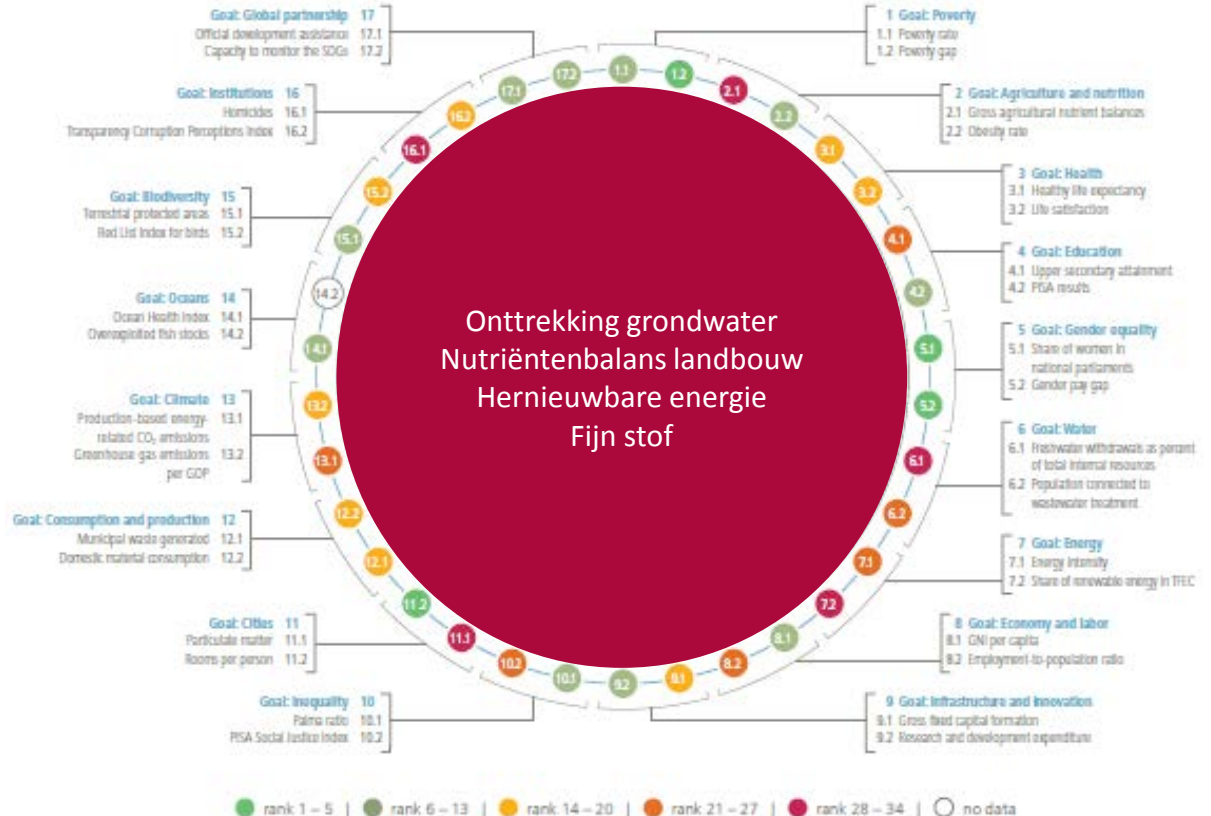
Goal: Global partnership 17
Official development assistance 17.1
Capacity to monitor the SDGs 17.2

Goal: Institutions 16
Homicides 16.1
Transparency Corruption Perceptions Index 16.2

Goal: Biodiversity 15
Terrestrial protected areas 15.1
Red List Index for birds 15.2

Goal: Oceans 14
Ocean Health Index 14.1
Overexploited fish stocks 14.2

Goal: Climate 13
Production-based energy-related $CO_2$ emissions 13.1
Greenhouse gas emissions per GDP 13.2

Goal: Consumption and production 12
Municipal waste generated 12.1
Domestic material consumption 12.2

Goal: Cities 11
Particulate matter 11.1
Rooms per person 11.2

Goal: Inequality 10
Palma ratio 10.1
PISA Social Justice Index 10.2

1 Goal: Poverty
1.1 Poverty rate
1.2 Poverty gap

2 Goal: Agriculture and nutrition
2.1 Gross agricultural nutrient balances
2.2 Obesity rate

3 Goal: Health
3.1 Healthy life expectancy
3.2 Life satisfaction

4 Goal: Education
4.1 Upper secondary attainment
4.2 PISA results

5 Goal: Gender equality
5.1 Share of women in national parliaments
5.2 Gender pay gap

6 Goal: Water
6.1 Freshwater withdrawals as percent of total internal resources
6.2 Population connected to wastewater treatment

7 Goal: Energy
7.1 Energy intensity
7.2 Share of renewable energy in TFEC

8 Goal: Economy and labor
8.1 GNI per capita
8.2 Employment-to-population ratio

9 Goal: Infrastructure and innovation
9.1 Gross fixed capital formation
9.2 Research and development expenditure

1.1 1.2 2.1 2.2 3.1 3.2 4.1 4.2 5.1 5.2 6.1 6.2 7.1 7.2 8.1 8.2 9.1 9.2 10.1 10.2 11.1 11.2 12.1 12.2 13.1 13.2 14.1 14.2 15.1 15.2 16.1 16.2 17.1 17.2

Onttrekking grondwater
Nutriëntenbalans landbouw
Hernieuwbare energie
Fijn stof

rank 1 – 5 | rank 6 – 13 | rank 14 – 20 | rank 21 – 27 | rank 28 – 34 | no data